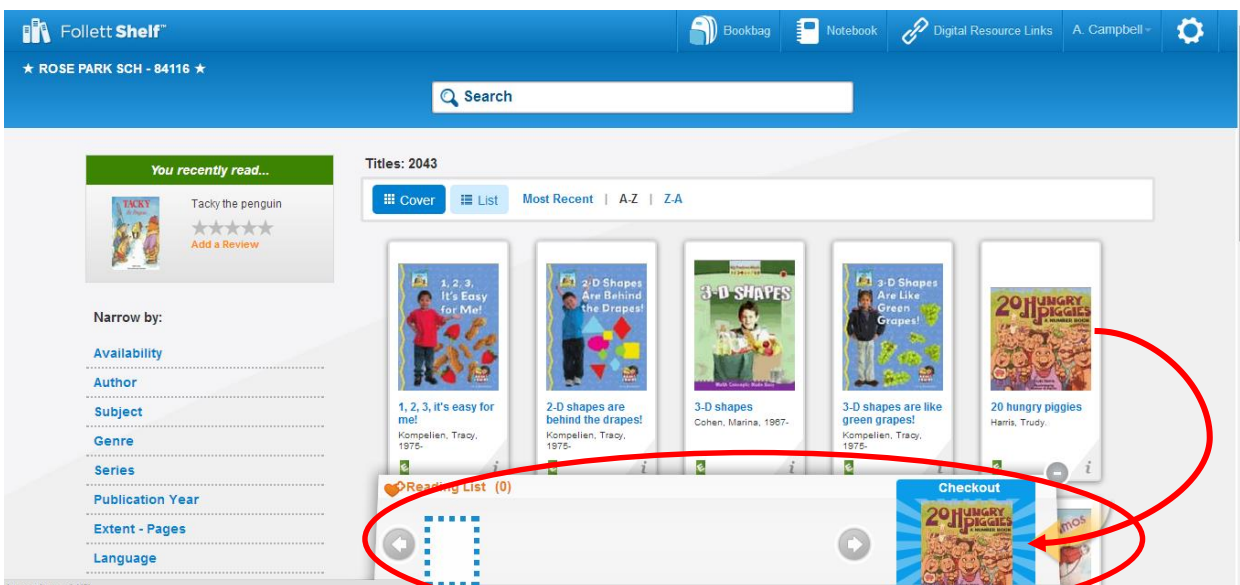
Follett Shelf™

Bookbag | Notebook | Digital Resource Links | A. Campbell

★ ROSE PARK SCH - 84116 ★

Search

You recently read...

TACKY the Penguin

Tacky the penguin

Add a Review

Narrow by:

Availability

Author

Subject

Genre

Series

Publication Year

Extent - Pages

Language

Titles: 2043

Cover | List | Most Recent | A-Z | Z-A

1, 2, 3, It's Easy for Me!

1, 2, 3, it's easy for me!
Kompelien, Tracy, 1975-

2-D Shapes Are Behind the Drapes!

2-D shapes are behind the drapes!
Kompelien, Tracy, 1975-

3-D SHAPES

Math Concepts Made Easy

3-D shapes
Cohen, Marina, 1967-

3-D Shapes Are Like Green Grapes!

3-D shapes are like green grapes!
Kompelien, Tracy, 1975-

20 HUNGRY PIGGIES A NUMBER BOOK

20 hungry piggies
Harris, Trudy.

Reading List (0)

Checkout

20 HUNGRY PIGGIES A NUMBER BOOK

mos